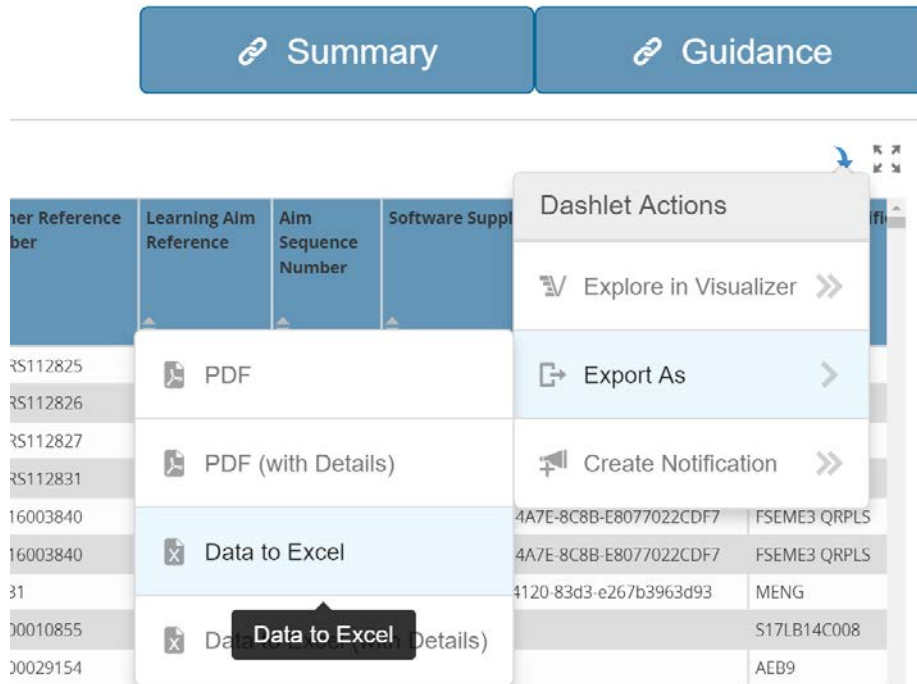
Summary Guidance

ner Reference ber | Learning Aim Reference | Aim Sequence Number | Software Suppl

Dashlet Actions

Explore in Visualizer

Export As

Create Notification

RS112825
RS112826
RS112827
RS112831
16003840
16003840
31
00010855
00029154

PDF

PDF (with Details)

Data to Excel

Data to Excel (with Details)

Data to Excel

4A7E-8C8B-E8077022CDF7 FSEME3 QRPLS
4A7E-8C8B-E8077022CDF7 FSEME3 QRPLS
4120-83d3-e267b3963d93 MENG
S17LB14C008
AEB9